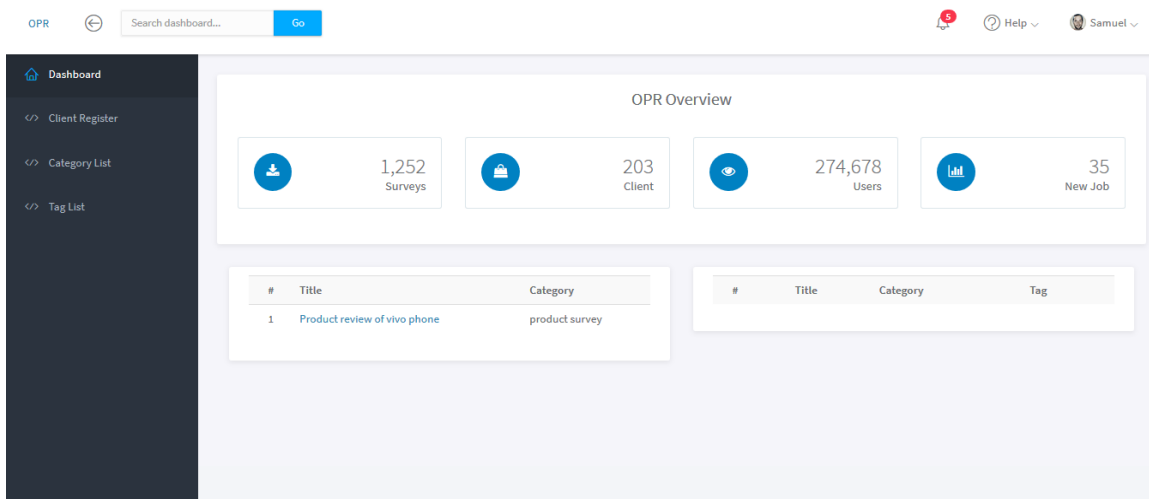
OPR

Search dashboard...

Go

5

Help

Samuel

Dashboard

Client Register

Category List

Tag List

OPR Overview

1,252
Surveys

203
Client

274,678
Users

35
New Job

| # | Title | Category |
|---|---|---|
| 1 | Product review of vivo phone | product survey |

| # | Title | Category | Tag |
|---|---|---|---|